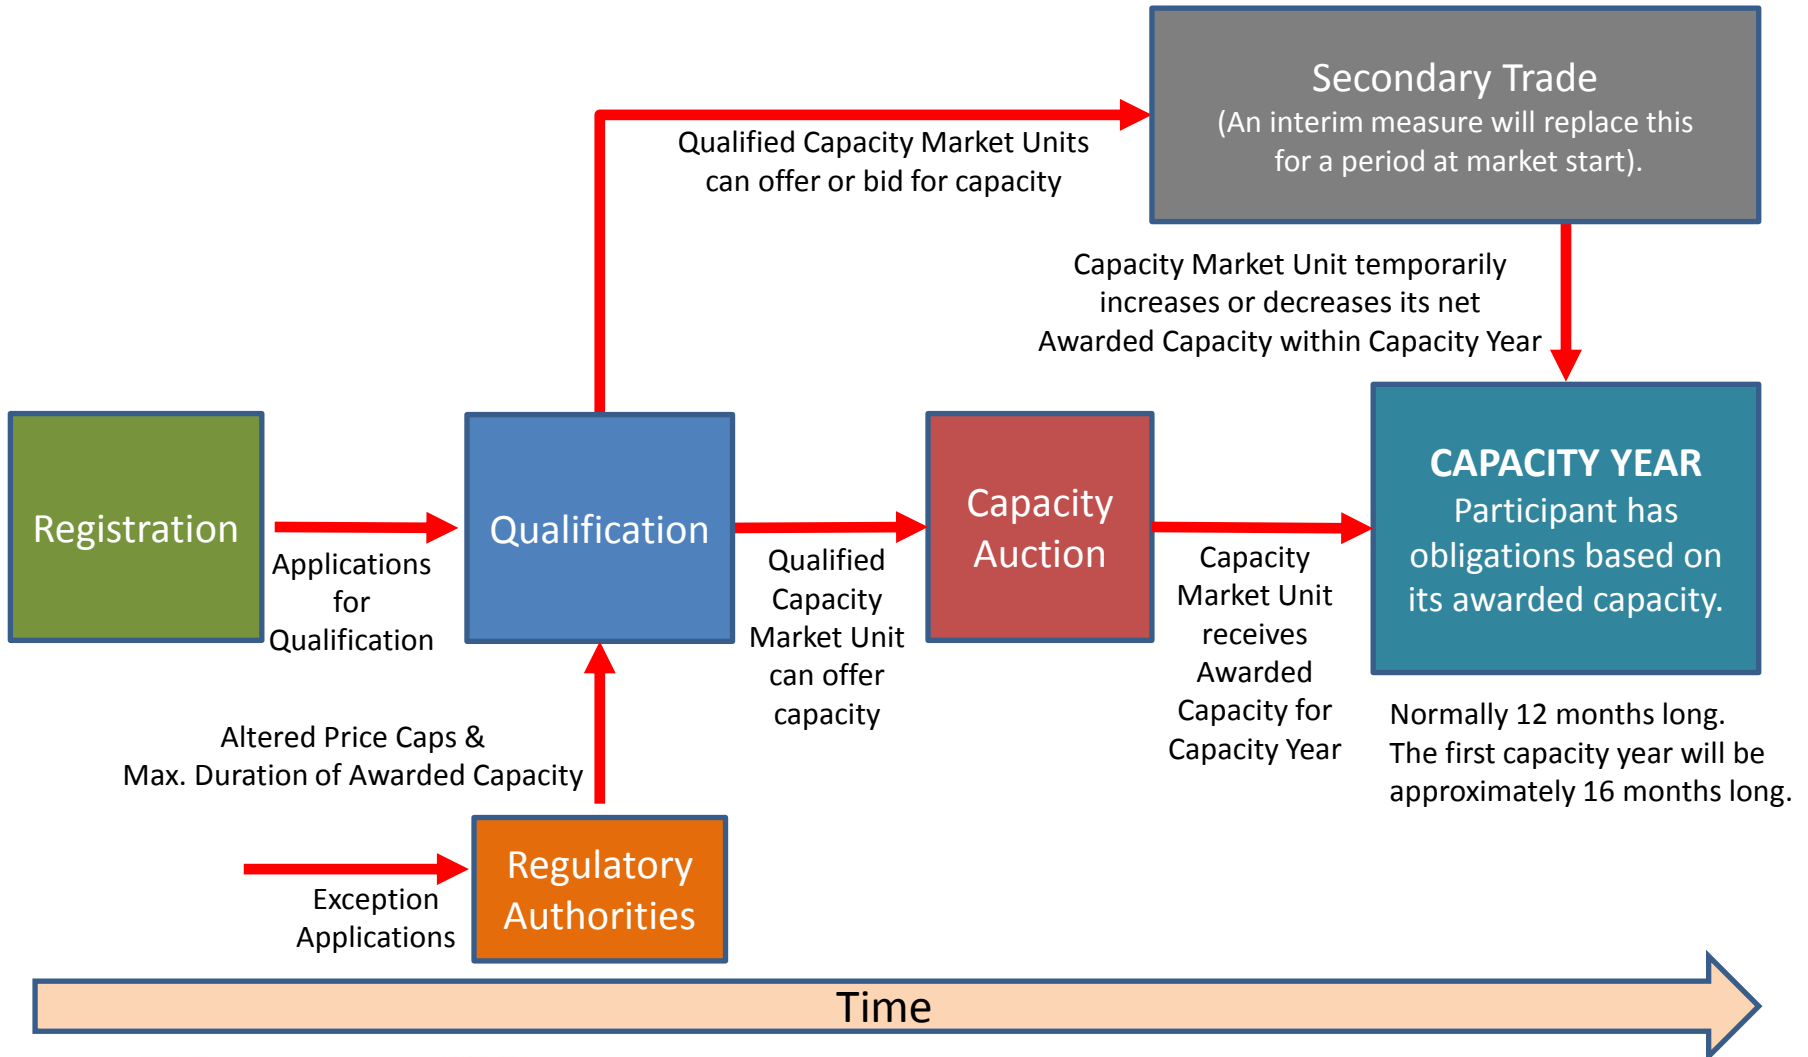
Secondary Trade
(An interim measure will replace this for a period at market start).

Qualified Capacity Market Units can offer or bid for capacity

Capacity Market Unit temporarily increases or decreases its net Awarded Capacity within Capacity Year

Registration

Applications for Qualification

Qualification

Qualified Capacity Market Unit can offer capacity

Capacity Auction

Capacity Market Unit receives Awarded Capacity for Capacity Year

CAPACITY YEAR
Participant has obligations based on its awarded capacity.

Normally 12 months long. The first capacity year will be approximately 16 months long.

Altered Price Caps & Max. Duration of Awarded Capacity

Exception Applications

Regulatory Authorities

Time